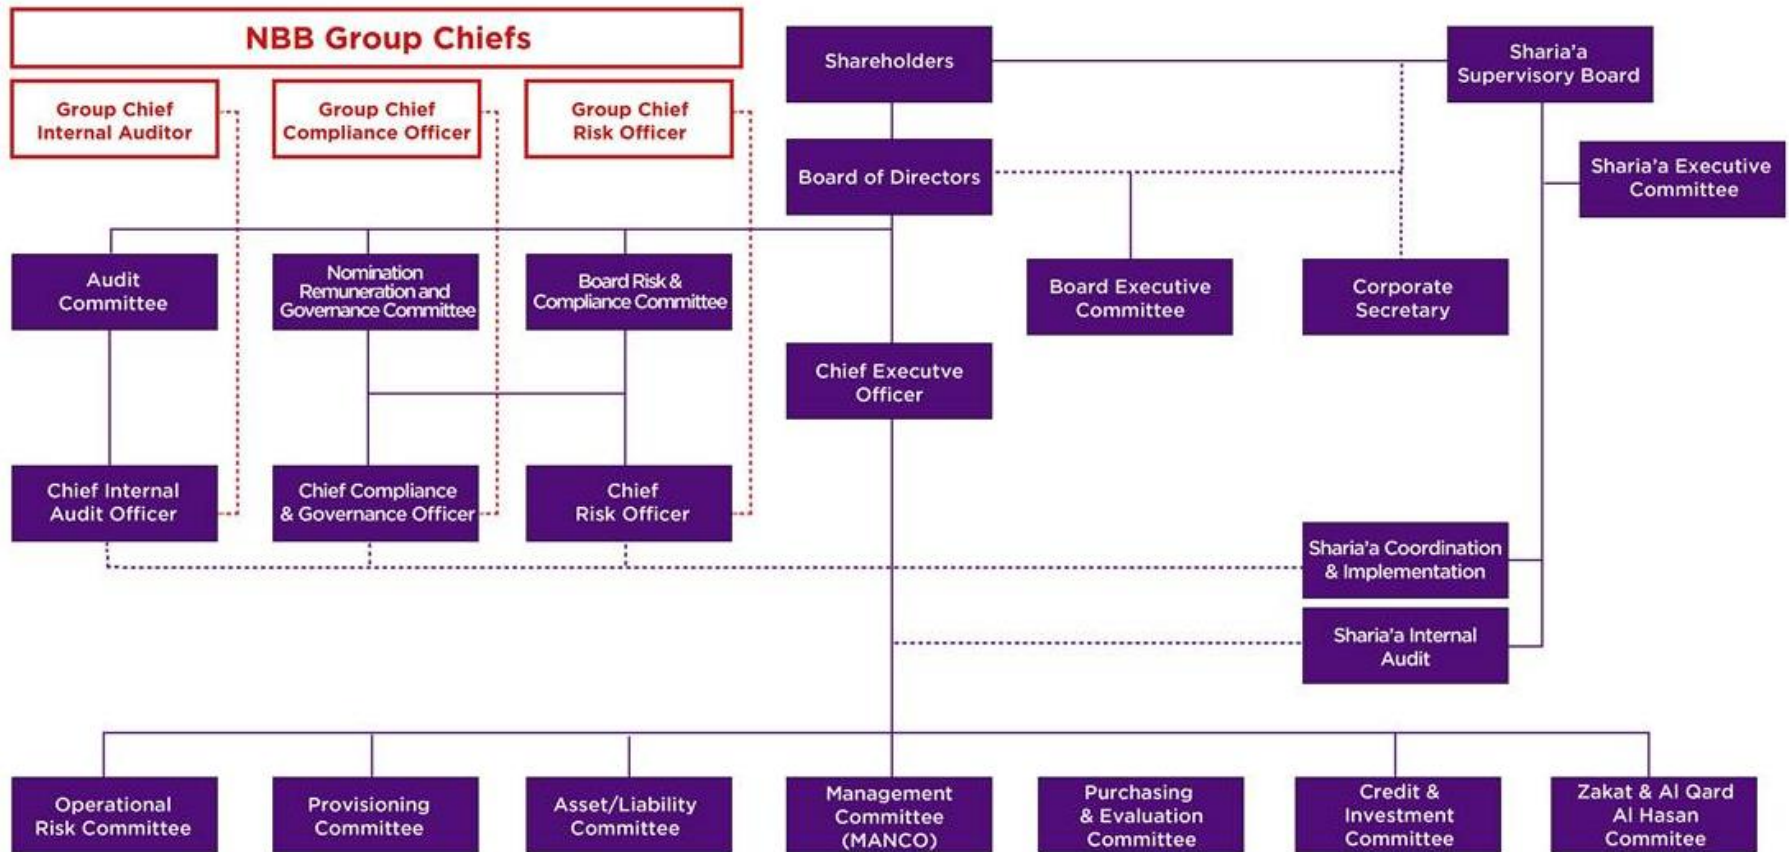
NBB Group Chiefs

Group Chief Internal Auditor

Group Chief Compliance Officer

Group Chief Risk Officer

Shareholders

Sharia'a Supervisory Board

Board of Directors

Sharia'a Executive Committee

Audit Committee

Nomination Remuneration and Governance Committee

Board Risk & Compliance Committee

Board Executive Committee

Corporate Secretary

Chief Executve Officer

Chief Internal Audit Officer

Chief Compliance & Governance Officer

Chief Risk Officer

Sharia'a Coordination & Implementation

Sharia'a Internal Audit

Operational Risk Committee

Provisioning Committee

Asset/Liability Committee

Management Committee (MANCO)

Purchasing & Evaluation Committee

Credit & Investment Committee

Zakat & Al Qard Al Hasan Commitee